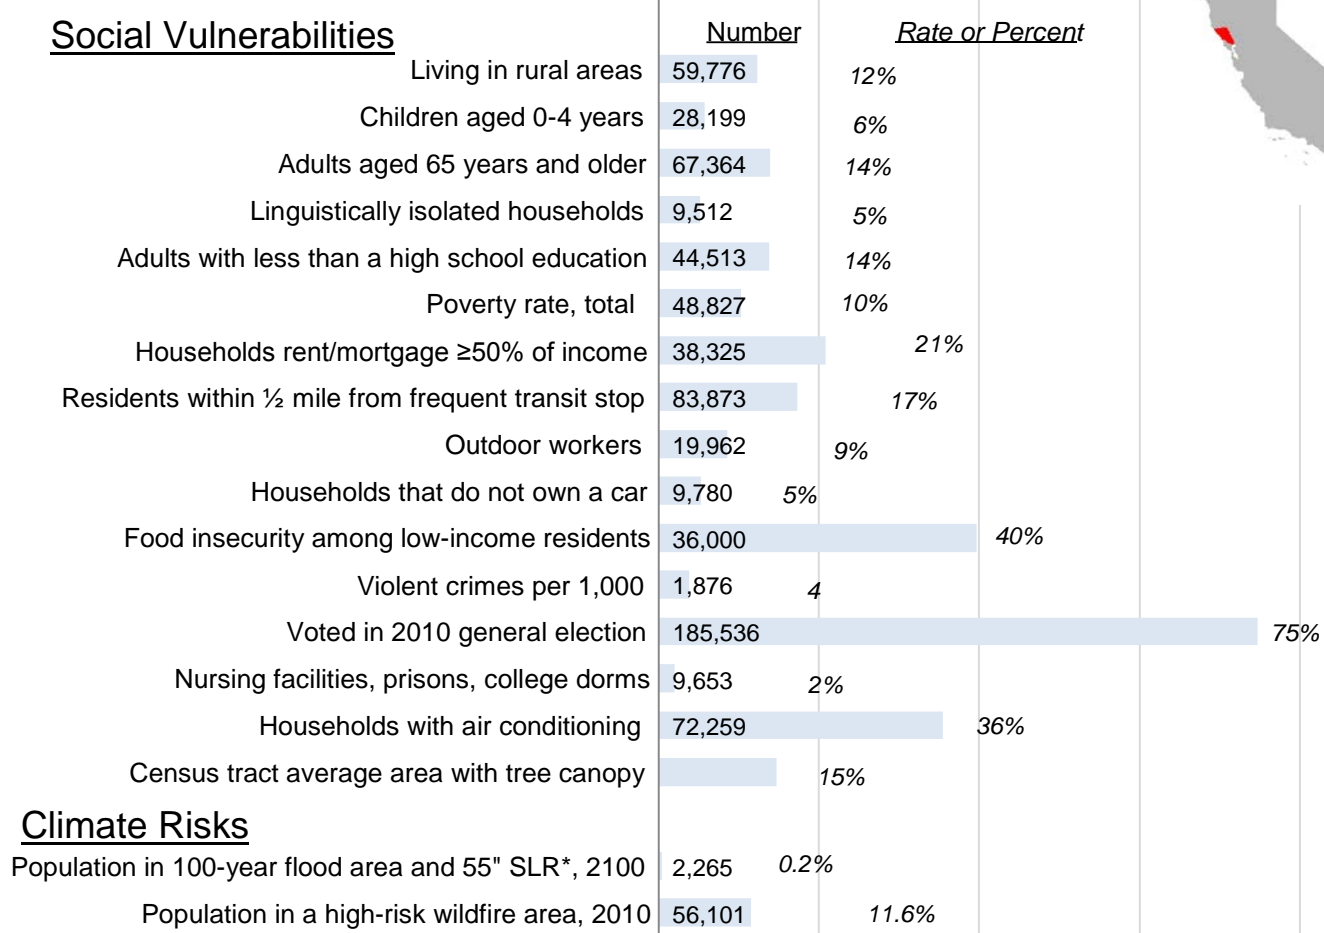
Social Vulnerabilities

| | Number | Rate or Percent |
|---|---|---|
| Living in rural areas | 59,776 | 12% |
| Children aged 0-4 years | 28,199 | 6% |
| Adults aged 65 years and older | 67,364 | 14% |
| Linguistically isolated households | 9,512 | 5% |
| Adults with less than a high school education | 44,513 | 14% |
| Poverty rate, total | 48,827 | 10% |
| Households rent/mortgage ≥50% of income | 38,325 | 21% |
| Residents within ½ mile from frequent transit stop | 83,873 | 17% |
| Outdoor workers | 19,962 | 9% |
| Households that do not own a car | 9,780 | 5% |
| Food insecurity among low-income residents | 36,000 | 40% |
| Violent crimes per 1,000 | 1,876 | 4 |
| Voted in 2010 general election | 185,536 | 75% |
| Nursing facilities, prisons, college dorms | 9,653 | 2% |
| Households with air conditioning | 72,259 | 36% |
| Census tract average area with tree canopy | | 15% |

Climate Risks

| | | |
|---|---|---|
| Population in 100-year flood area and 55" SLR*, 2100 | 2,265 | 0.2% |
| Population in a high-risk wildfire area, 2010 | 56,101 | 11.6% |